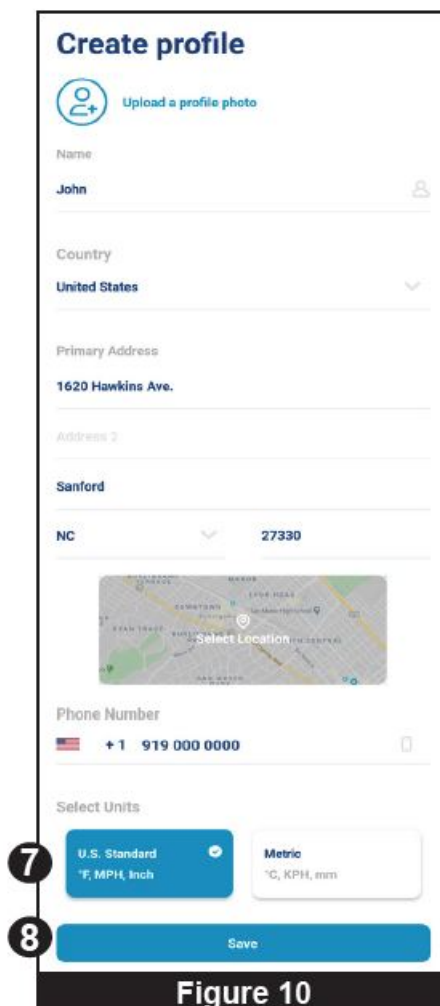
Create profile

Upload a profile photo

Name

John

Country

United States

Primary Address

1620 Hawkins Ave.

Address 2

Sanford

NC

27330

Select Location

Phone Number

+1 919 000 0000

Select Units

7

U.S. Standard
°F, MPH, Inch

Metric
°C, KPH, mm

8

Save

Figure 10